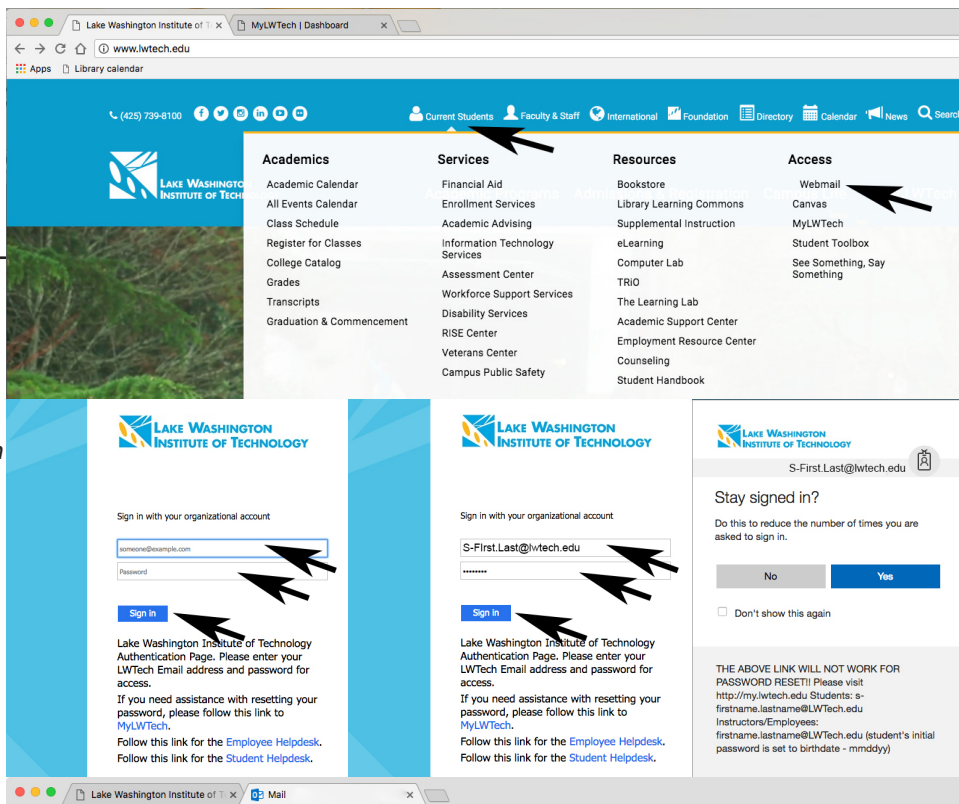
Lake Washington Institute of T ×   MyLWTech | Dashboard ×

www.lwtech.edu

Apps   Library calendar

(425) 739-8100   Current Students   Faculty & Staff   International   Foundation   Directory   Calendar   News   Search

LAKE WASHINGTON INSTITUTE OF TECH

Academics
Academic Calendar
All Events Calendar
Class Schedule
Register for Classes
College Catalog
Grades
Transcripts
Graduation & Commencement

Services
Financial Aid
Enrollment Services
Academic Advising
Information Technology Services
Assessment Center
Workforce Support Services
Disability Services
RISE Center
Veterans Center
Campus Public Safety

Resources
Bookstore
Library Learning Commons
Supplemental Instruction
eLearning
Computer Lab
TRIO
The Learning Lab
Academic Support Center
Employment Resource Center
Counseling
Student Handbook

Access
Webmail
Canvas
MyLWTech
Student Toolbox
See Something, Say Something

LAKE WASHINGTON INSTITUTE OF TECHNOLOGY

Sign in with your organizational account

someone@example.com
Password

Sign in

Lake Washington Institute of Technology Authentication Page. Please enter your LWTech Email address and password for access.
If you need assistance with resetting your password, please follow this link to MyLWTech.
Follow this link for the Employee Helpdesk.
Follow this link for the Student Helpdesk.

LAKE WASHINGTON INSTITUTE OF TECHNOLOGY

Sign in with your organizational account

S-FIrst.Last@lwtech.edu
••••••••

Sign in

Lake Washington Institute of Technology Authentication Page. Please enter your LWTech Email address and password for access.
If you need assistance with resetting your password, please follow this link to MyLWTech.
Follow this link for the Employee Helpdesk.
Follow this link for the Student Helpdesk.

LAKE WASHINGTON INSTITUTE OF TECHNOLOGY

S-First.Last@lwtech.edu

Stay signed in?

Do this to reduce the number of times you are asked to sign in.

No   Yes

Don't show this again

THE ABOVE LINK WILL NOT WORK FOR PASSWORD RESET!! Please visit http://my.lwtech.edu Students: s-firstname.lastname@LWTech.edu Instructors/Employees: firstname.lastname@LWTech.edu (student's initial password is set to birthdate - mmddyy)

Lake Washington Institute of T ×   Mail ×